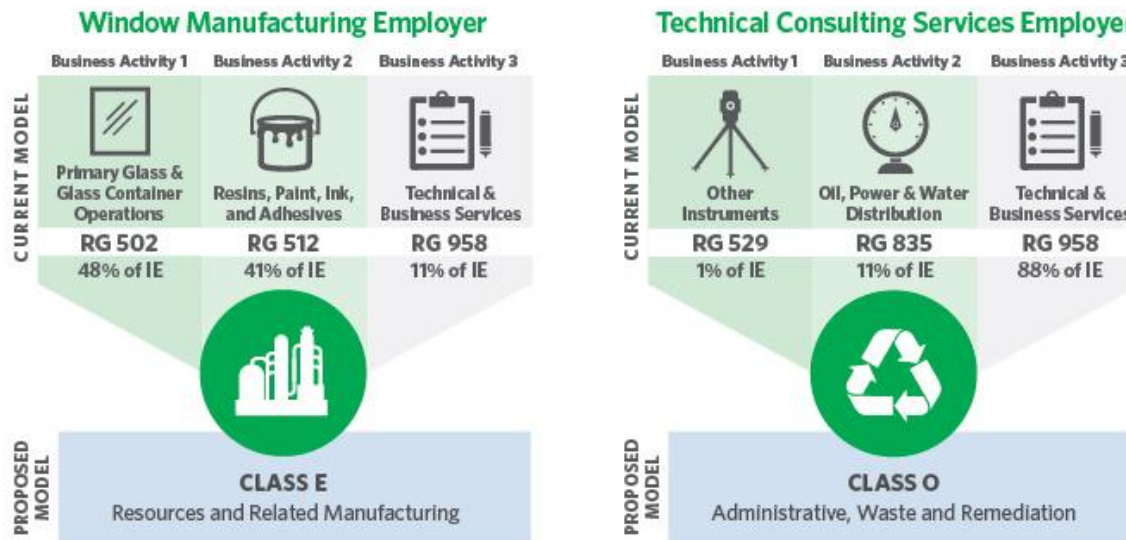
Window Manufacturing Employer

CURRENT MODEL

Business Activity 1
Primary Glass & Glass Container Operations
RG 502
48% of IE

Business Activity 2
Resins, Paint, Ink, and Adhesives
RG 512
41% of IE

Business Activity 3
Technical & Business Services
RG 958
11% of IE

PROPOSED MODEL

CLASS E
Resources and Related Manufacturing

Technical Consulting Services Employe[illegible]

CURRENT MODEL

Business Activity 1
Other Instruments
RG 529
1% of IE

Business Activity 2
Oil, Power & Water Distribution
RG 835
11% of IE

Business Activity 3
Technical & Business Service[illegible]
RG 958
88% of IE

PROPOSED MODEL

CLASS O
Administrative, Waste and Remediation